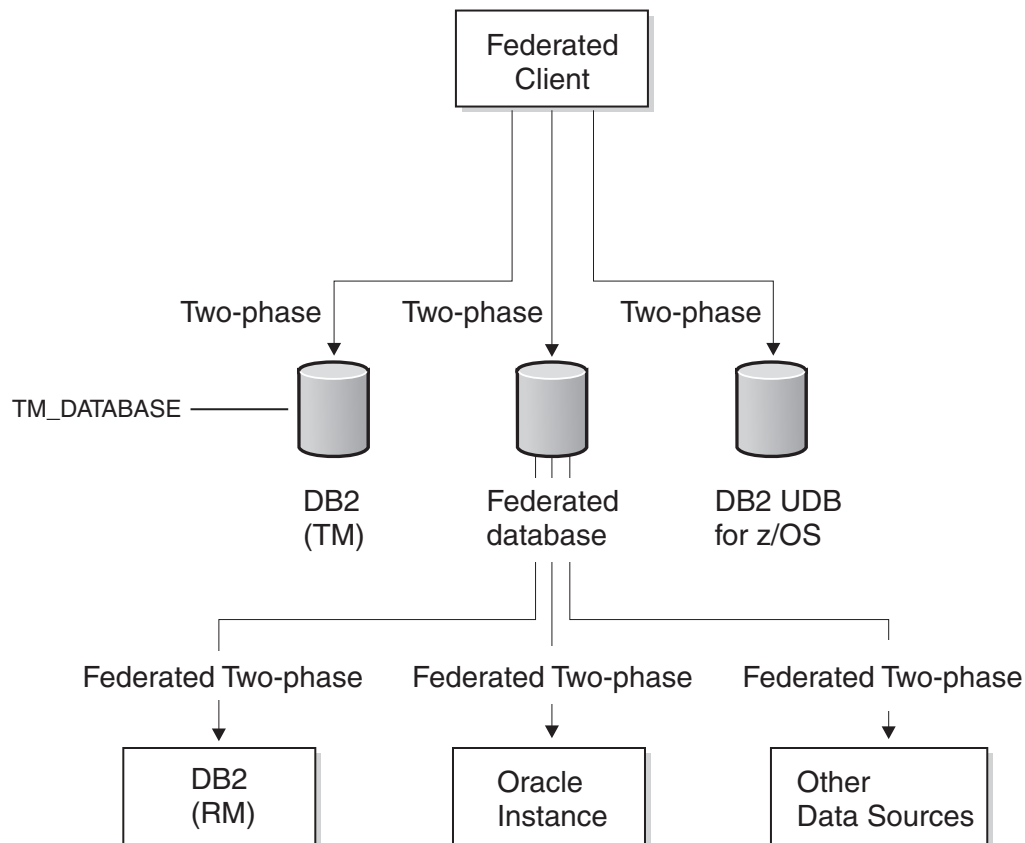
Federated Client

Two-phase

Two-phase

Two-phase

TM_DATABASE

DB2 (TM)

Federated database

DB2 UDB for z/OS

Federated Two-phase

Federated Two-phase

Federated Two-phase

DB2 (RM)

Oracle Instance

Other Data Sources